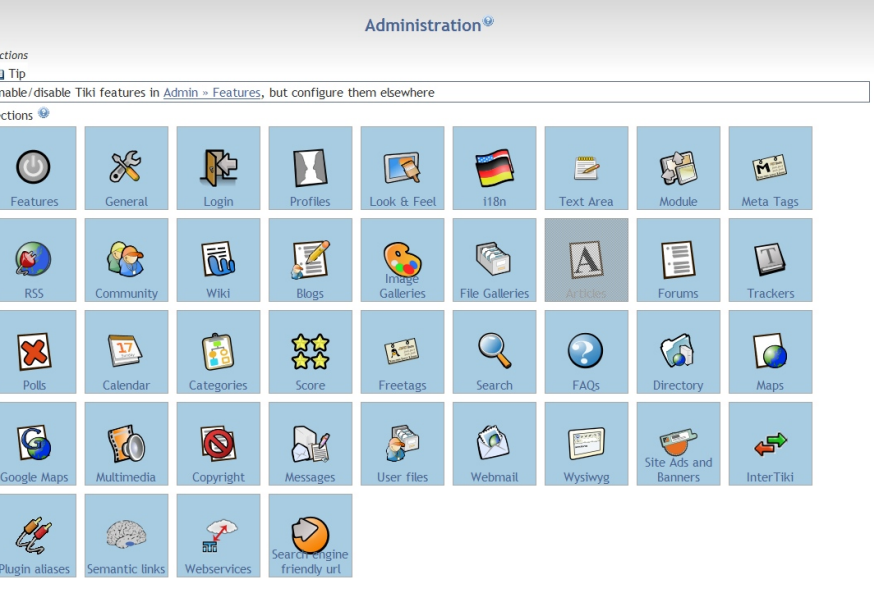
Administration

ctions

Tip

nable/disable Tiki features in Admin » Features, but configure them elsewhere

ctions

Features
General
Login
Profiles
Look & Feel
i18n
Text Area
Module
Meta Tags

RSS
Community
Wiki
Blogs
Image Galleries
File Galleries
Articles
Forums
Trackers

Polls
Calendar
Categories
Score
Freetags
Search
FAQs
Directory
Maps

Google Maps
Multimedia
Copyright
Messages
User files
Webmail
Wysiwyg
Site Ads and Banners
InterTiki

Plugin aliases
Semantic links
Webservices
Search engine friendly url